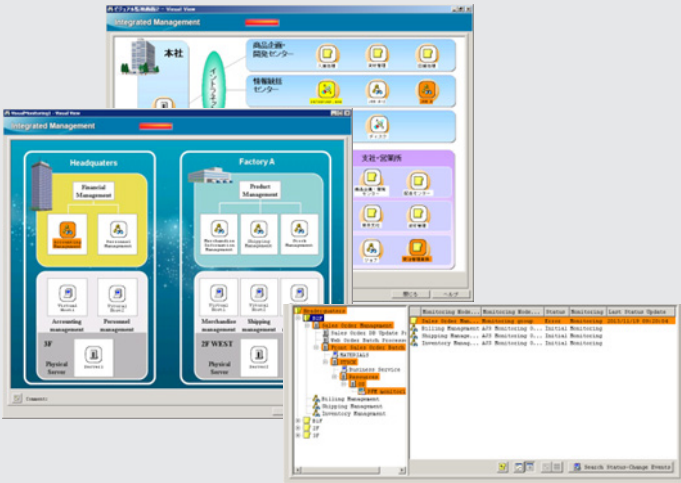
Integrated Management

本社

商品企画・開発センター

情報統括センター

支社・営業所

Integrated Management

Headquaters

Financial Management

Accounting Management

Personnel Management

Accounting management

Personnel management

3F

Physical Server

Factory A

Product Management

Merchandise Information Management

Shipping Management

Stock Management

Merchandise management

Shipping management

2F WEST

Physical Server

Sales Order Management

Sales Order DB Update Pr

Web Order Batch Process

Fixed Sales Order Batch

MATERIALS

STOCK

Business Service

Billing Management

Shipping Management

Inventory Management

B1F

1F

2F

| Monitoring Node... | Monitoring Node... | Status | Monitoring | Last Status Update |
|---|---|---|---|---|
| Sales Order Man... | Monitoring group | Error | Monitoring | 2013/11/18 09:20:54 |
| Billing Management | AJS Monitoring G... | Initial | Monitoring | |
| Shipping Manage... | AJS Monitoring G... | Initial | Monitoring | |
| Inventory Manag... | AJS Monitoring G... | Initial | Monitoring | |

Search Status-Change Events